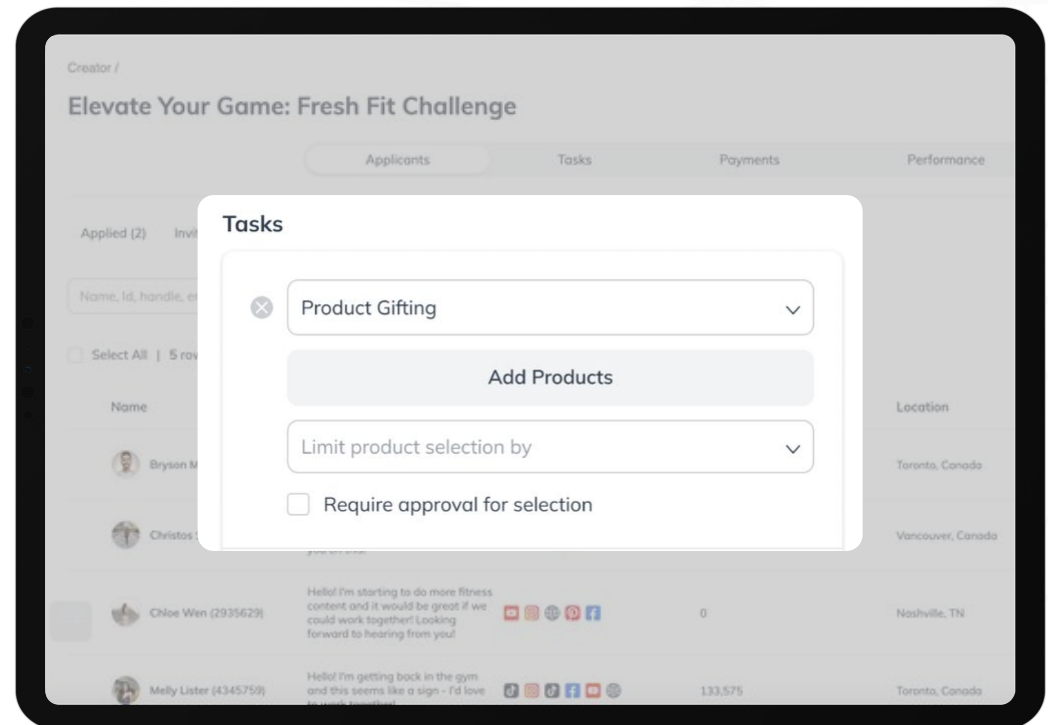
Creator /

Elevate Your Game: Fresh Fit Challenge

Applicants Tasks Payments Performance

Applied (2) Invi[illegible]

Name, Id, handle, e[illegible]

Select All | 5 ro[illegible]

Name

Location

Bryson M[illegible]

Toronto, Canada

Christos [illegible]

Vancouver, Canada

Chloe Wen (2935629)

Hello! I'm starting to do more fitness content and it would be great if we could work together! Looking forward to hearing from you!

0

Nashville, TN

Melly Lister (4345759)

Hello! I'm getting back in the gym and this seems like a sign - I'd love to work together!

133,575

Toronto, Canada

Tasks

Product Gifting

Add Products

Limit product selection by

Require approval for selection